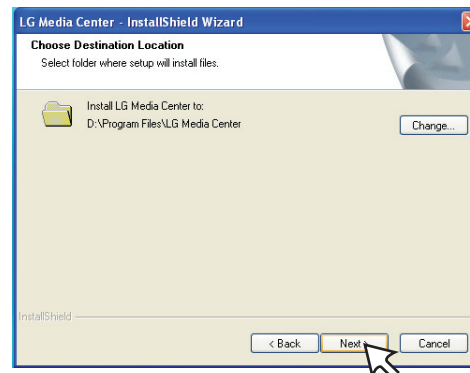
LG Media Center - InstallShield Wizard

Choose Destination Location
Select folder where setup will install files.

Install LG Media Center to:
D:\Program Files\LG Media Center

Change...

InstallShield

< Back

Next >

Cancel